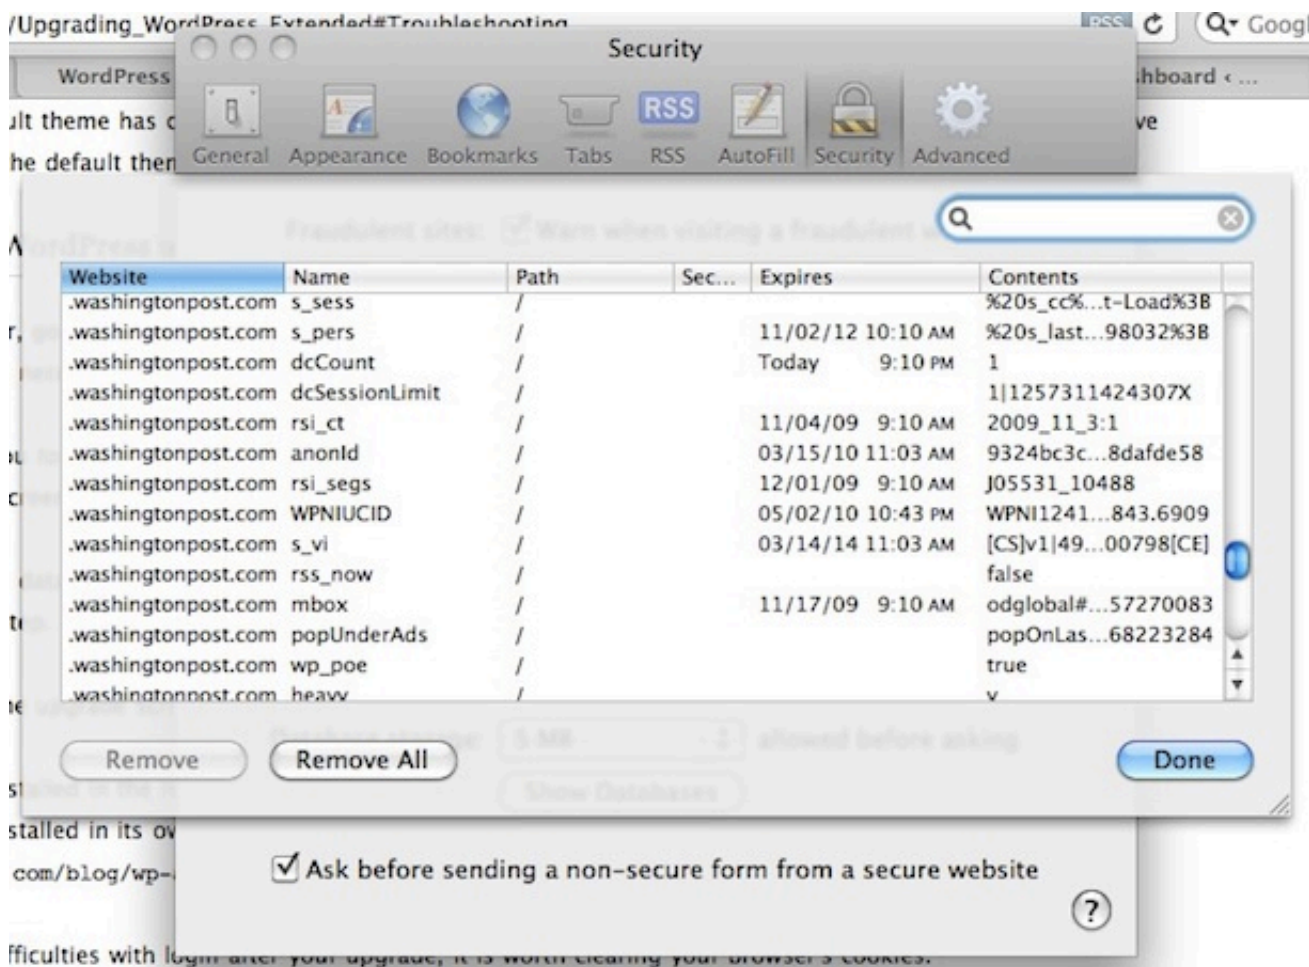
/Upgrading_WordPress_Extended#Troubleshooting

Security

General Appearance Bookmarks Tabs RSS AutoFill Security Advanced

WordPress

hboard ‹ ...

ult theme has

he default then

| Website | Name | Path | Sec... | Expires | Contents |
|---|---|---|---|---|---|
| .washingtonpost.com | s_sess | / | | | %20s_cc%...t-Load%3B |
| .washingtonpost.com | s_pers | / | | 11/02/12 10:10 AM | %20s_last...98032%3B |
| .washingtonpost.com | dcCount | / | | Today 9:10 PM | 1 |
| .washingtonpost.com | dcSessionLimit | / | | | 1\|1257311424307X |
| .washingtonpost.com | rsi_ct | / | | 11/04/09 9:10 AM | 2009_11_3:1 |
| .washingtonpost.com | anonId | / | | 03/15/10 11:03 AM | 9324bc3c...8dafde58 |
| .washingtonpost.com | rsi_segs | / | | 12/01/09 9:10 AM | J05531_10488 |
| .washingtonpost.com | WPNIUCID | / | | 05/02/10 10:43 PM | WPNI1241...843.6909 |
| .washingtonpost.com | s_vi | / | | 03/14/14 11:03 AM | [CS]v1\|49...00798[CE] |
| .washingtonpost.com | rss_now | / | | | false |
| .washingtonpost.com | mbox | / | | 11/17/09 9:10 AM | odglobal#...57270083 |
| .washingtonpost.com | popUnderAds | / | | | popOnLas...68223284 |
| .washingtonpost.com | wp_poe | / | | | true |
| .washingtonpost.com | heavy | / | | | y |

Remove Remove All Done

stalled in its ov

com/blog/wp-

Ask before sending a non-secure form from a secure website

?

fficulties with login after your upgrade, it is worth clearing your browser's cookies.